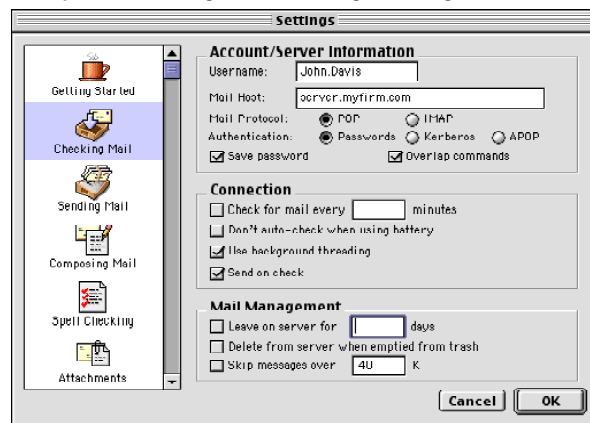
Settings

Getting Started
Checking Mail
Sending Mail
Composing Mail
Spell Checking
Attachments

Account/Server Information
Username: John.Davis
Mail Host: server.myfirm.com
Mail Protocol: POP IMAP
Authentication: Passwords Kerberos APOP
Save password
Overlap commands

Connection
Check for mail every minutes
Don't auto-check when using battery
Use background threading
Send on check

Mail Management
Leave on server for days
Delete from server when emptied from trash
Skip messages over 40 K

Cancel
OK